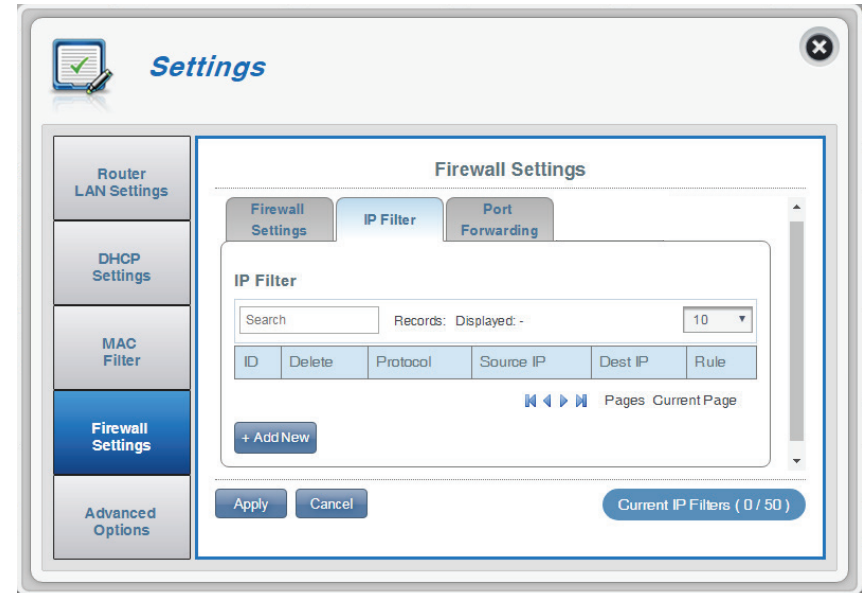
Settings

Router LAN Settings

DHCP Settings

MAC Filter

Firewall Settings

Advanced Options

Firewall Settings

Firewall Settings

IP Filter

Port Forwarding

IP Filter

Search

Records: Displayed: -

10

| ID | Delete | Protocol | Source IP | Dest IP | Rule |
|---|---|---|---|---|---|

Pages Current Page

+ Add New

Apply

Cancel

Current IP Filters ( 0 / 50 )